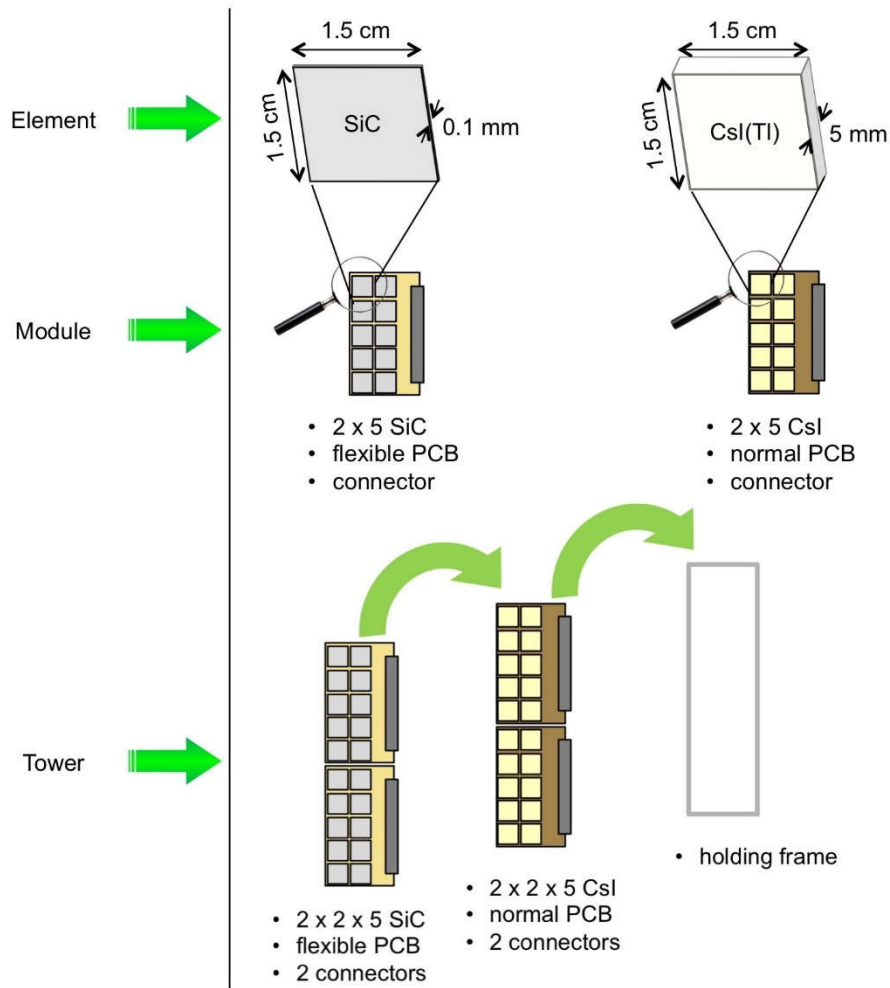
Element

Module

Tower

1.5 cm

1.5 cm

SiC

0.1 mm

1.5 cm

1.5 cm

CsI(Tl)

5 mm

• 2 x 5 SiC
• flexible PCB
• connector

• 2 x 5 CsI
• normal PCB
• connector

• 2 x 2 x 5 SiC
• flexible PCB
• 2 connectors

• 2 x 2 x 5 CsI
• normal PCB
• 2 connectors

• holding frame